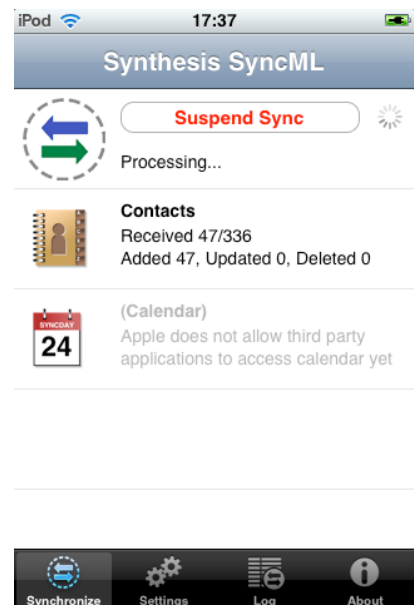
iPod 17:37

Synthesis SyncML

Suspend Sync

Processing...

Contacts
Received 47/336
Added 47, Updated 0, Deleted 0

SYNCDAY
24

(Calendar)
Apple does not allow third party applications to access calendar yet

Synchronize Settings Log About